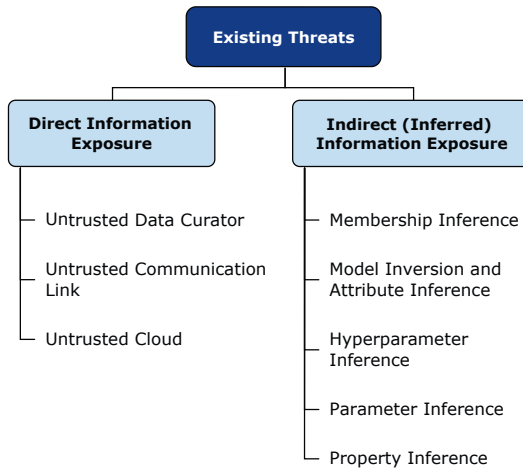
Existing Threats

Direct Information Exposure

Untrusted Data Curator

Untrusted Communication Link

Untrusted Cloud

Indirect (Inferred) Information Exposure

Membership Inference

Model Inversion and Attribute Inference

Hyperparameter Inference

Parameter Inference

Property Inference